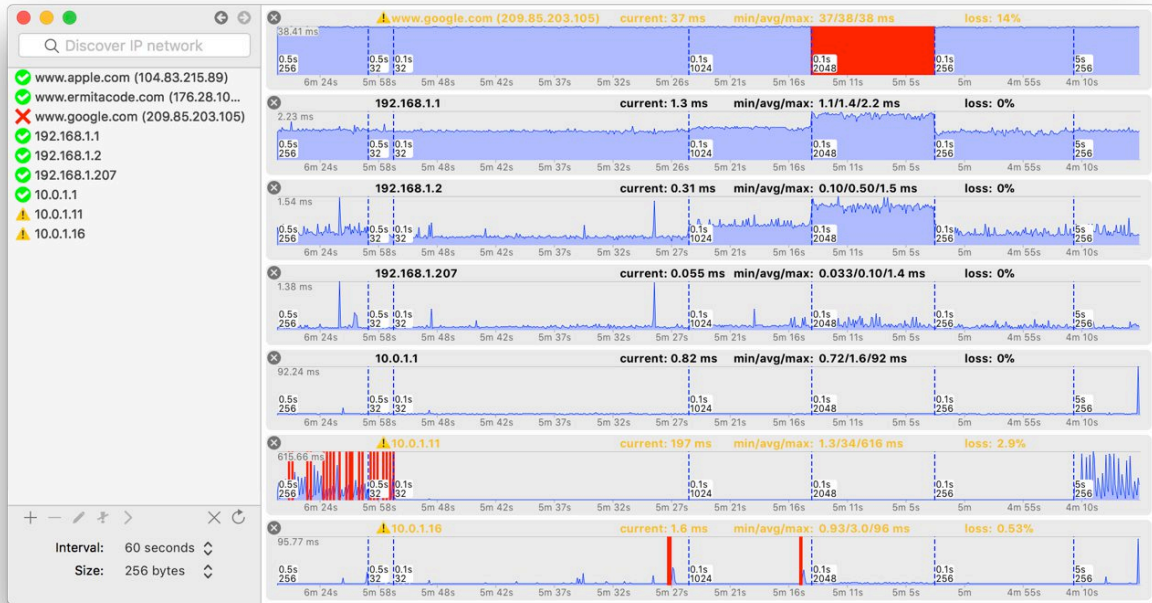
Discover IP network

www.apple.com (104.83.215.89)
www.ermitacode.com (176.28.10...
www.google.com (209.85.203.105)
192.168.1.1
192.168.1.2
192.168.1.207
10.0.1.1
10.0.1.11
10.0.1.16

+ — × 

Interval: 60 seconds
Size: 256 bytes

www.google.com (209.85.203.105) current: 37 ms min/avg/max: 37/38/38 ms loss: 14%
38.41 ms
0.5s 256 | 0.5s 32 | 0.1s | 0.1s 1024 | 0.1s 2048 | 0.1s 256 | 5s 256
6m 24s 5m 58s 5m 48s 5m 42s 5m 37s 5m 32s 5m 26s 5m 21s 5m 16s 5m 11s 5m 5s 5m 4m 55s 4m 10s

192.168.1.1 current: 1.3 ms min/avg/max: 1.1/1.4/2.2 ms loss: 0%
2.23 ms
0.5s 256 | 0.5s 32 | 0.1s | 0.1s 1024 | 0.1s 2048 | 0.1s 256 | 5s 256
6m 24s 5m 58s 5m 48s 5m 42s 5m 37s 5m 32s 5m 26s 5m 21s 5m 16s 5m 11s 5m 5s 5m 4m 55s 4m 10s

192.168.1.2 current: 0.31 ms min/avg/max: 0.10/0.50/1.5 ms loss: 0%
1.54 ms
0.5s 256 | 0.5s 32 | 0.1s | 0.1s 1024 | 0.1s 2048 | 0.1s 256 | 5s 256
6m 24s 5m 58s 5m 48s 5m 42s 5m 37s 5m 32s 5m 27s 5m 21s 5m 16s 5m 11s 5m 5s 5m 4m 55s 4m 10s

192.168.1.207 current: 0.055 ms min/avg/max: 0.033/0.10/1.4 ms loss: 0%
1.38 ms
0.5s 256 | 0.5s 32 | 0.1s | 0.1s 1024 | 0.1s 2048 | 0.1s 256 | 5s 256
6m 24s 5m 58s 5m 48s 5m 42s 5m 37s 5m 32s 5m 27s 5m 21s 5m 16s 5m 11s 5m 5s 5m 4m 55s 4m 10s

10.0.1.1 current: 0.82 ms min/avg/max: 0.72/1.6/92 ms loss: 0%
92.24 ms
0.5s 256 | 0.5s 32 | 0.1s | 0.1s 1024 | 0.1s 2048 | 0.1s 256 | 5s 256
6m 24s 5m 58s 5m 48s 5m 42s 5m 37s 5m 32s 5m 27s 5m 21s 5m 16s 5m 11s 5m 5s 5m 4m 55s 4m 10s

10.0.1.11 current: 197 ms min/avg/max: 1.3/34/616 ms loss: 2.9%
615.66 ms
0.5s 256 | 0.5s 32 | 0.1s | 0.1s 1024 | 0.1s 2048 | 0.1s 256 | 5s 256
6m 24s 5m 58s 5m 48s 5m 42s 5m 37s 5m 32s 5m 27s 5m 21s 5m 16s 5m 11s 5m 5s 5m 4m 55s 4m 10s

10.0.1.16 current: 1.6 ms min/avg/max: 0.93/3.0/96 ms loss: 0.53%
95.77 ms
0.5s 256 | 0.5s 32 | 0.1s | 0.1s 1024 | 0.1s 2048 | 0.1s 256 | 5s 256
6m 24s 5m 58s 5m 48s 5m 42s 5m 37s 5m 32s 5m 27s 5m 21s 5m 16s 5m 11s 5m 5s 5m 4m 55s 4m 10s